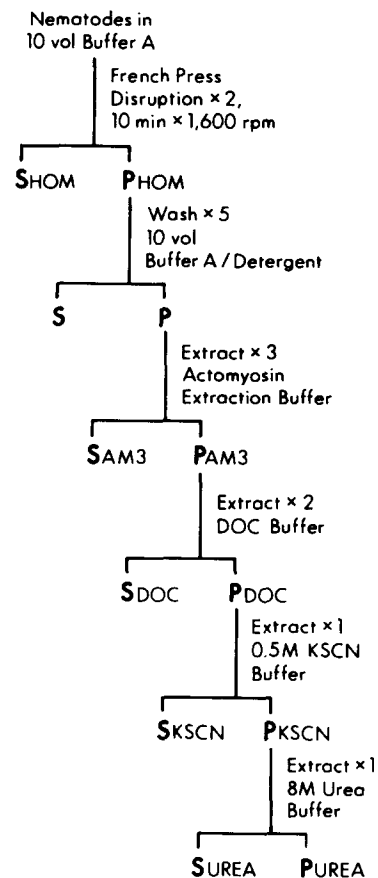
Nematodes in 10 vol Buffer A

French Press Disruption × 2, 10 min × 1,600 rpm

SHOM PHOM

Wash × 5 10 vol Buffer A / Detergent

S P

Extract × 3 Actomyosin Extraction Buffer

SAM3 PAM3

Extract × 2 DOC Buffer

SDOC PDOC

Extract × 1 0.5M KSCN Buffer

SKSCN PKSCN

Extract × 1 8M Urea Buffer

SUREA PUREA